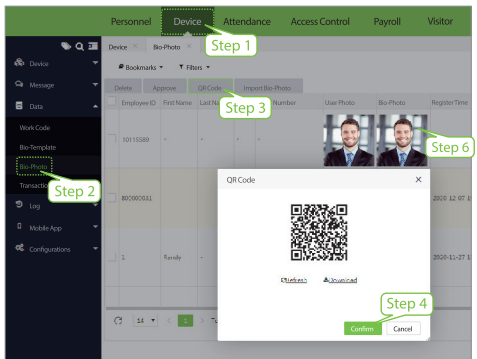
Personnel Device Attendance Access Control Payroll Visitor

Step 1

Device
Message
Data
Work Code
Bio-Template
Bio-Photo
Transaction
Step 2
Log
Mobile App
Configurations

Device × Bio-Photo ×

Bookmarks Filters

Delete Approve QR Code Import Bio-Photo

Step 3

| Employee ID | First Name | Last Name | | Number | User Photo | Bio-Photo | Register Time |
|---|---|---|---|---|---|---|---|
| 10115589 | - | - | - | - | | | |
| 880000031 | | | | | | | 2020-12-07 1 |
| 1 | Randy | - | | | | | 2020-11-27 1 |

Step 6

QR Code ×

Refresh Download

Step 4

Confirm Cancel

14